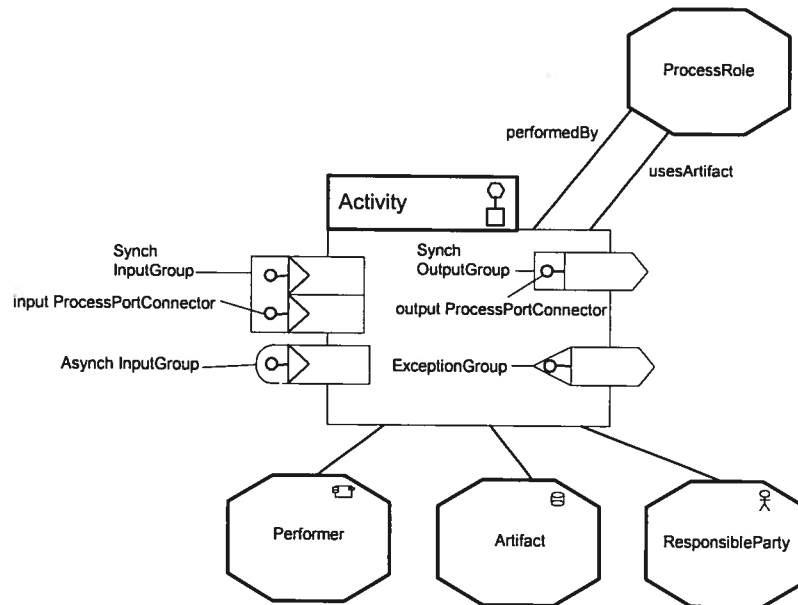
ProcessRole

performedBy

usesArtifact

Activity

Synch InputGroup

input ProcessPortConnector

Asynch InputGroup

Synch OutputGroup

output ProcessPortConnector

ExceptionGroup

Performer

Artifact

ResponsibleParty